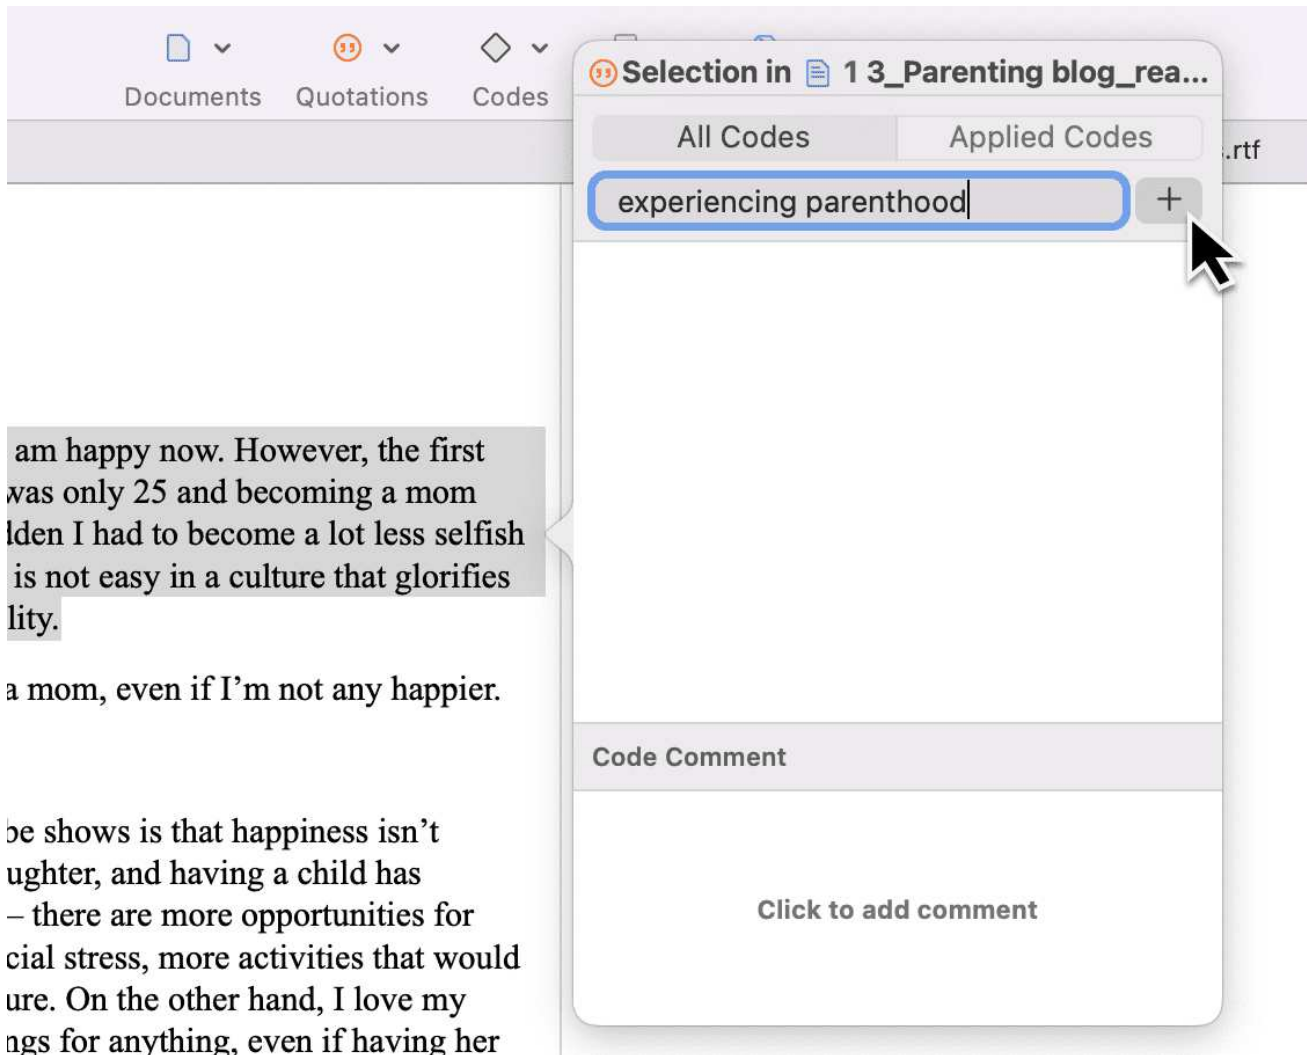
Documents Quotations Codes

Selection in 1 3_Parenting blog_rea...

All Codes Applied Codes

experiencing parenthood

+

.rtf

am happy now. However, the first
was only 25 and becoming a mom
lden I had to become a lot less selfish
is not easy in a culture that glorifies
lity.

a mom, even if I'm not any happier.

be shows is that happiness isn't
ughter, and having a child has
– there are more opportunities for
cial stress, more activities that would
ure. On the other hand, I love my
ngs for anything, even if having her

Code Comment

Click to add comment